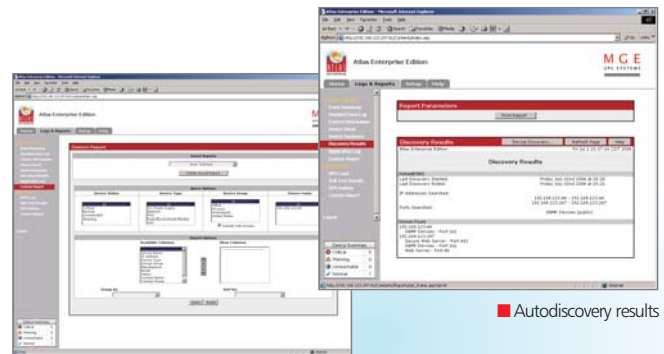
Atlas Enterprise Edition

Logs & Reports

Setup

Help

MGE UPS SYSTEMS

Report Parameters

Print Report

Discovery Results

Discovery Results

Last Discovery Started

Last Discovery Ended

IP Addresses Searched

Ports Searched

Devices Found

Critical

Warning

Unreachable

Normal

Internet

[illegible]

Custom Report

Autodiscovery results